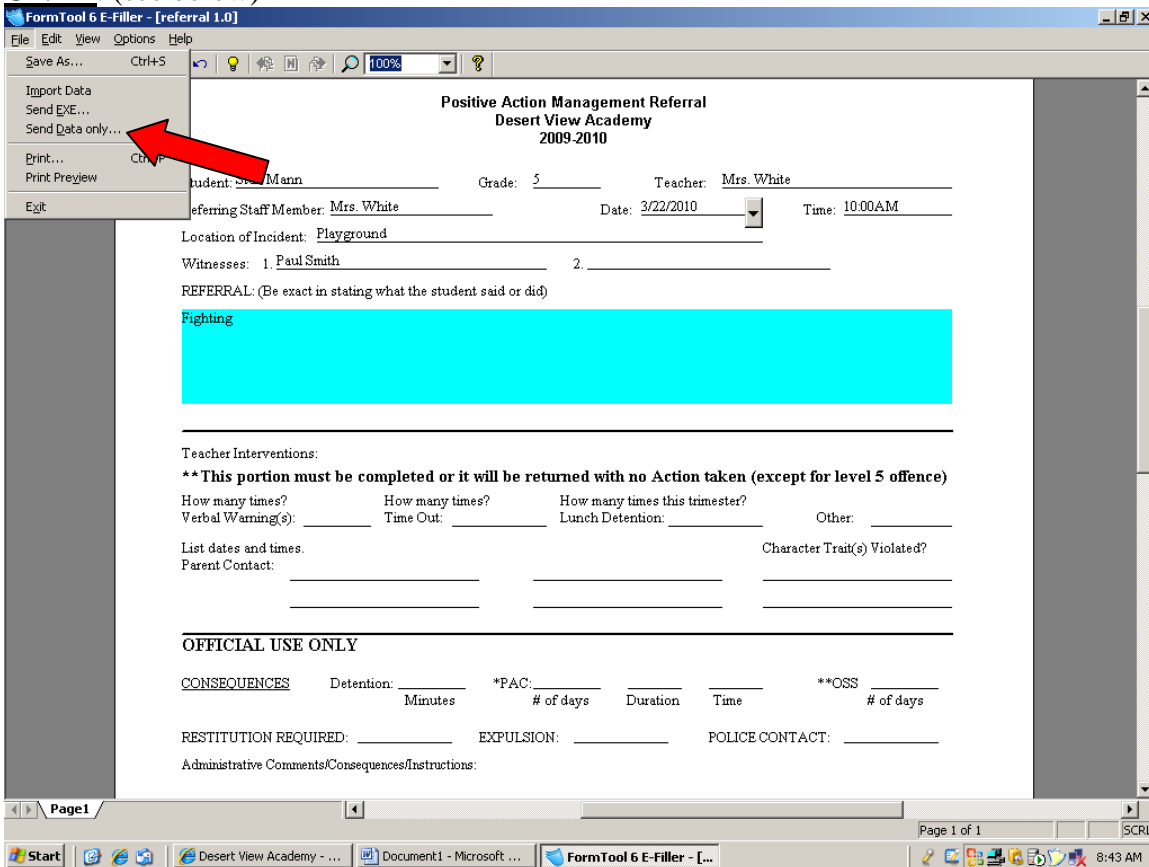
FormTool 6 E-Filler - [referral 1.0]

File Edit View Options Help

Save As... Ctrl+S
Import Data
Send EXE...
Send Data only...
Print... Ctrl+P
Print Preview
Exit

100%

Positive Action Management Referral
Desert View Academy
2009-2010

Student: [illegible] Mann Grade: 5 Teacher: Mrs. White

Referring Staff Member: Mrs. White Date: 3/22/2010 Time: 10:00AM

Location of Incident: Playground

Witnesses: 1. Paul Smith 2.

REFERRAL: (Be exact in stating what the student said or did)

Fighting

Teacher Interventions:

**This portion must be completed or it will be returned with no Action taken (except for level 5 offence)

How many times? Verbal Warning(s): How many times? Time Out: How many times this trimester? Lunch Detention: Other:

List dates and times. Parent Contact: Character Trait(s) Violated?

OFFICIAL USE ONLY

CONSEQUENCES Detention: Minutes *PAC: # of days Duration Time **OSS # of days

RESTITUTION REQUIRED: EXPULSION: POLICE CONTACT:

Administrative Comments/Consequences/Instructions:

Page1

Page 1 of 1 SCRL

Start Desert View Academy - ... Document1 - Microsoft ... FormTool 6 E-Filler - [... 8:43 AM